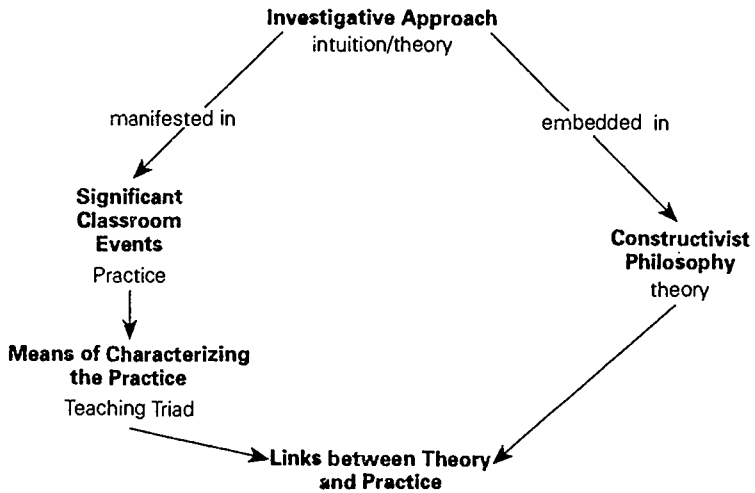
Investigative Approach
intuition/theory

manifested in

embedded in

Significant Classroom Events
Practice

Constructivist Philosophy
theory

Means of Characterizing the Practice
Teaching Triad

Links between Theory and Practice